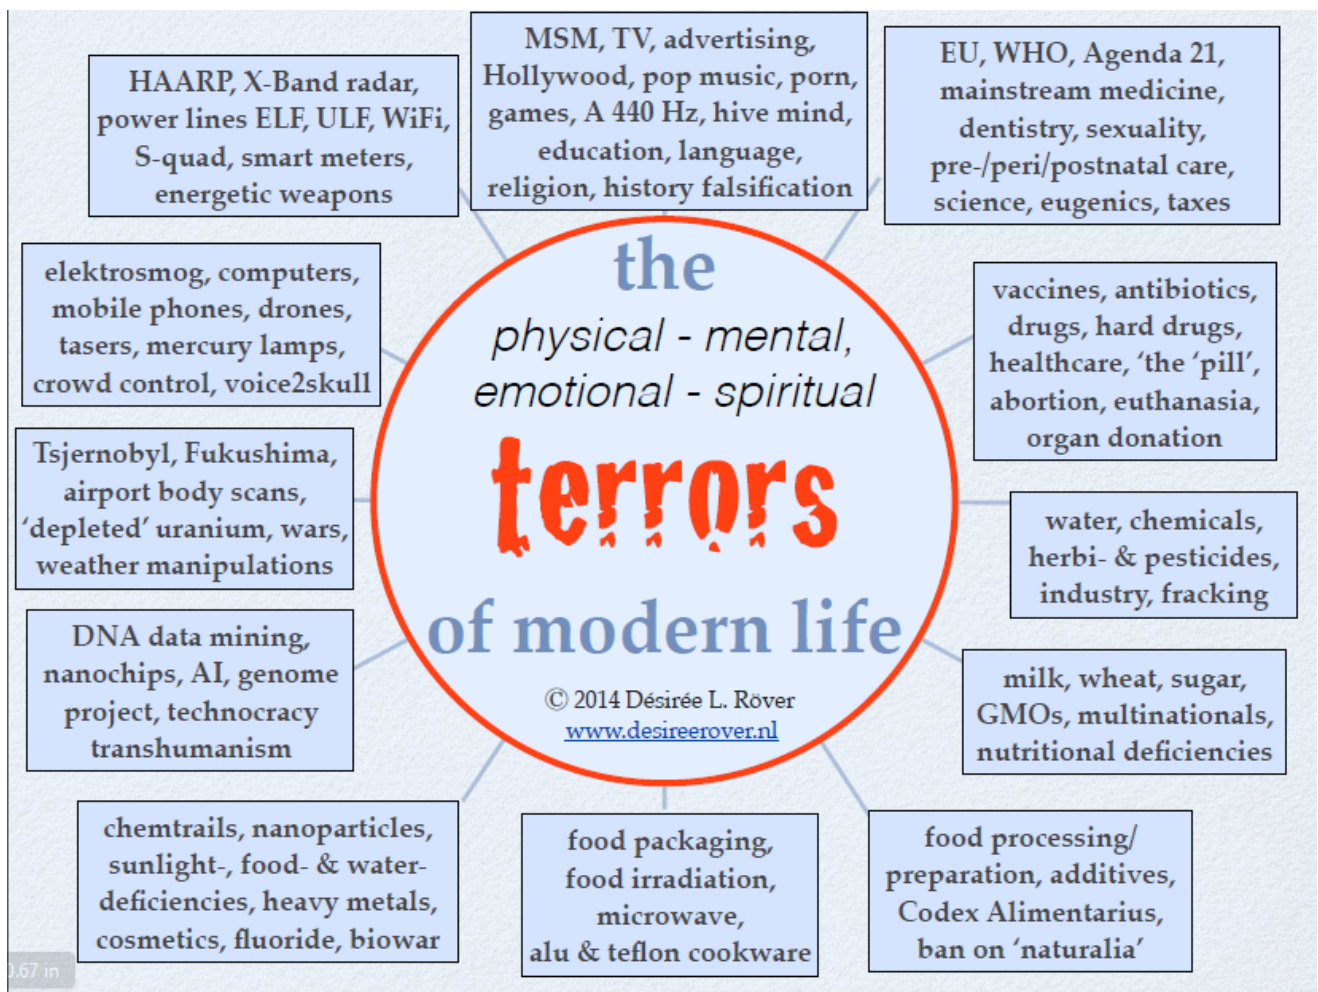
MSM, TV, advertising, Hollywood, pop music, porn, games, A 440 Hz, hive mind, education, language, religion, history falsification

HAARP, X-Band radar, power lines ELF, ULF, WiFi, S-quad, smart meters, energetic weapons

EU, WHO, Agenda 21, mainstream medicine, dentistry, sexuality, pre-/peri/postnatal care, science, eugenics, taxes

elektrosmog, computers, mobile phones, drones, tasers, mercury lamps, crowd control, voice2skull

the
physical - mental, emotional - spiritual
terrors
of modern life

© 2014 Désirée L. Röver
www.desireerover.nl

vaccines, antibiotics, drugs, hard drugs, healthcare, 'the 'pill', abortion, euthanasia, organ donation

Tsjernobyl, Fukushima, airport body scans, 'depleted' uranium, wars, weather manipulations

water, chemicals, herbi- & pesticides, industry, fracking

DNA data mining, nanochips, AI, genome project, technocracy transhumanism

milk, wheat, sugar, GMOs, multinationals, nutritional deficiencies

chemtrails, nanoparticles, sunlight-, food- & water-deficiencies, heavy metals, cosmetics, fluoride, biowar

food packaging, food irradiation, microwave, alu & teflon cookware

food processing/ preparation, additives, Codex Alimentarius, ban on 'naturalia'

0.67 in